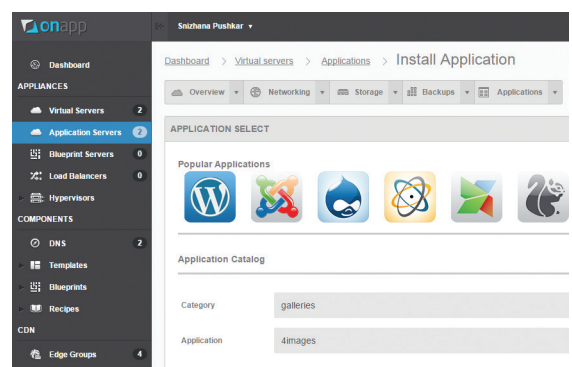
onapp

Snizhana Pushkar ▾

Dashboard
APPLIANCES
Virtual Servers 2
Application Servers 2
Blueprint Servers 0
Load Balancers 0
Hypervisors
COMPONENTS
DNS 2
Templates
Blueprints
Recipes
CDN
Edge Groups 4

Dashboard > Virtual servers > Applications > Install Application

Overview ▾ Networking ▾ Storage ▾ Backups ▾ Applications ▾

APPLICATION SELECT

Popular Applications

Application Catalog

| Category | galleries |
|---|---|
| Application | 4images |